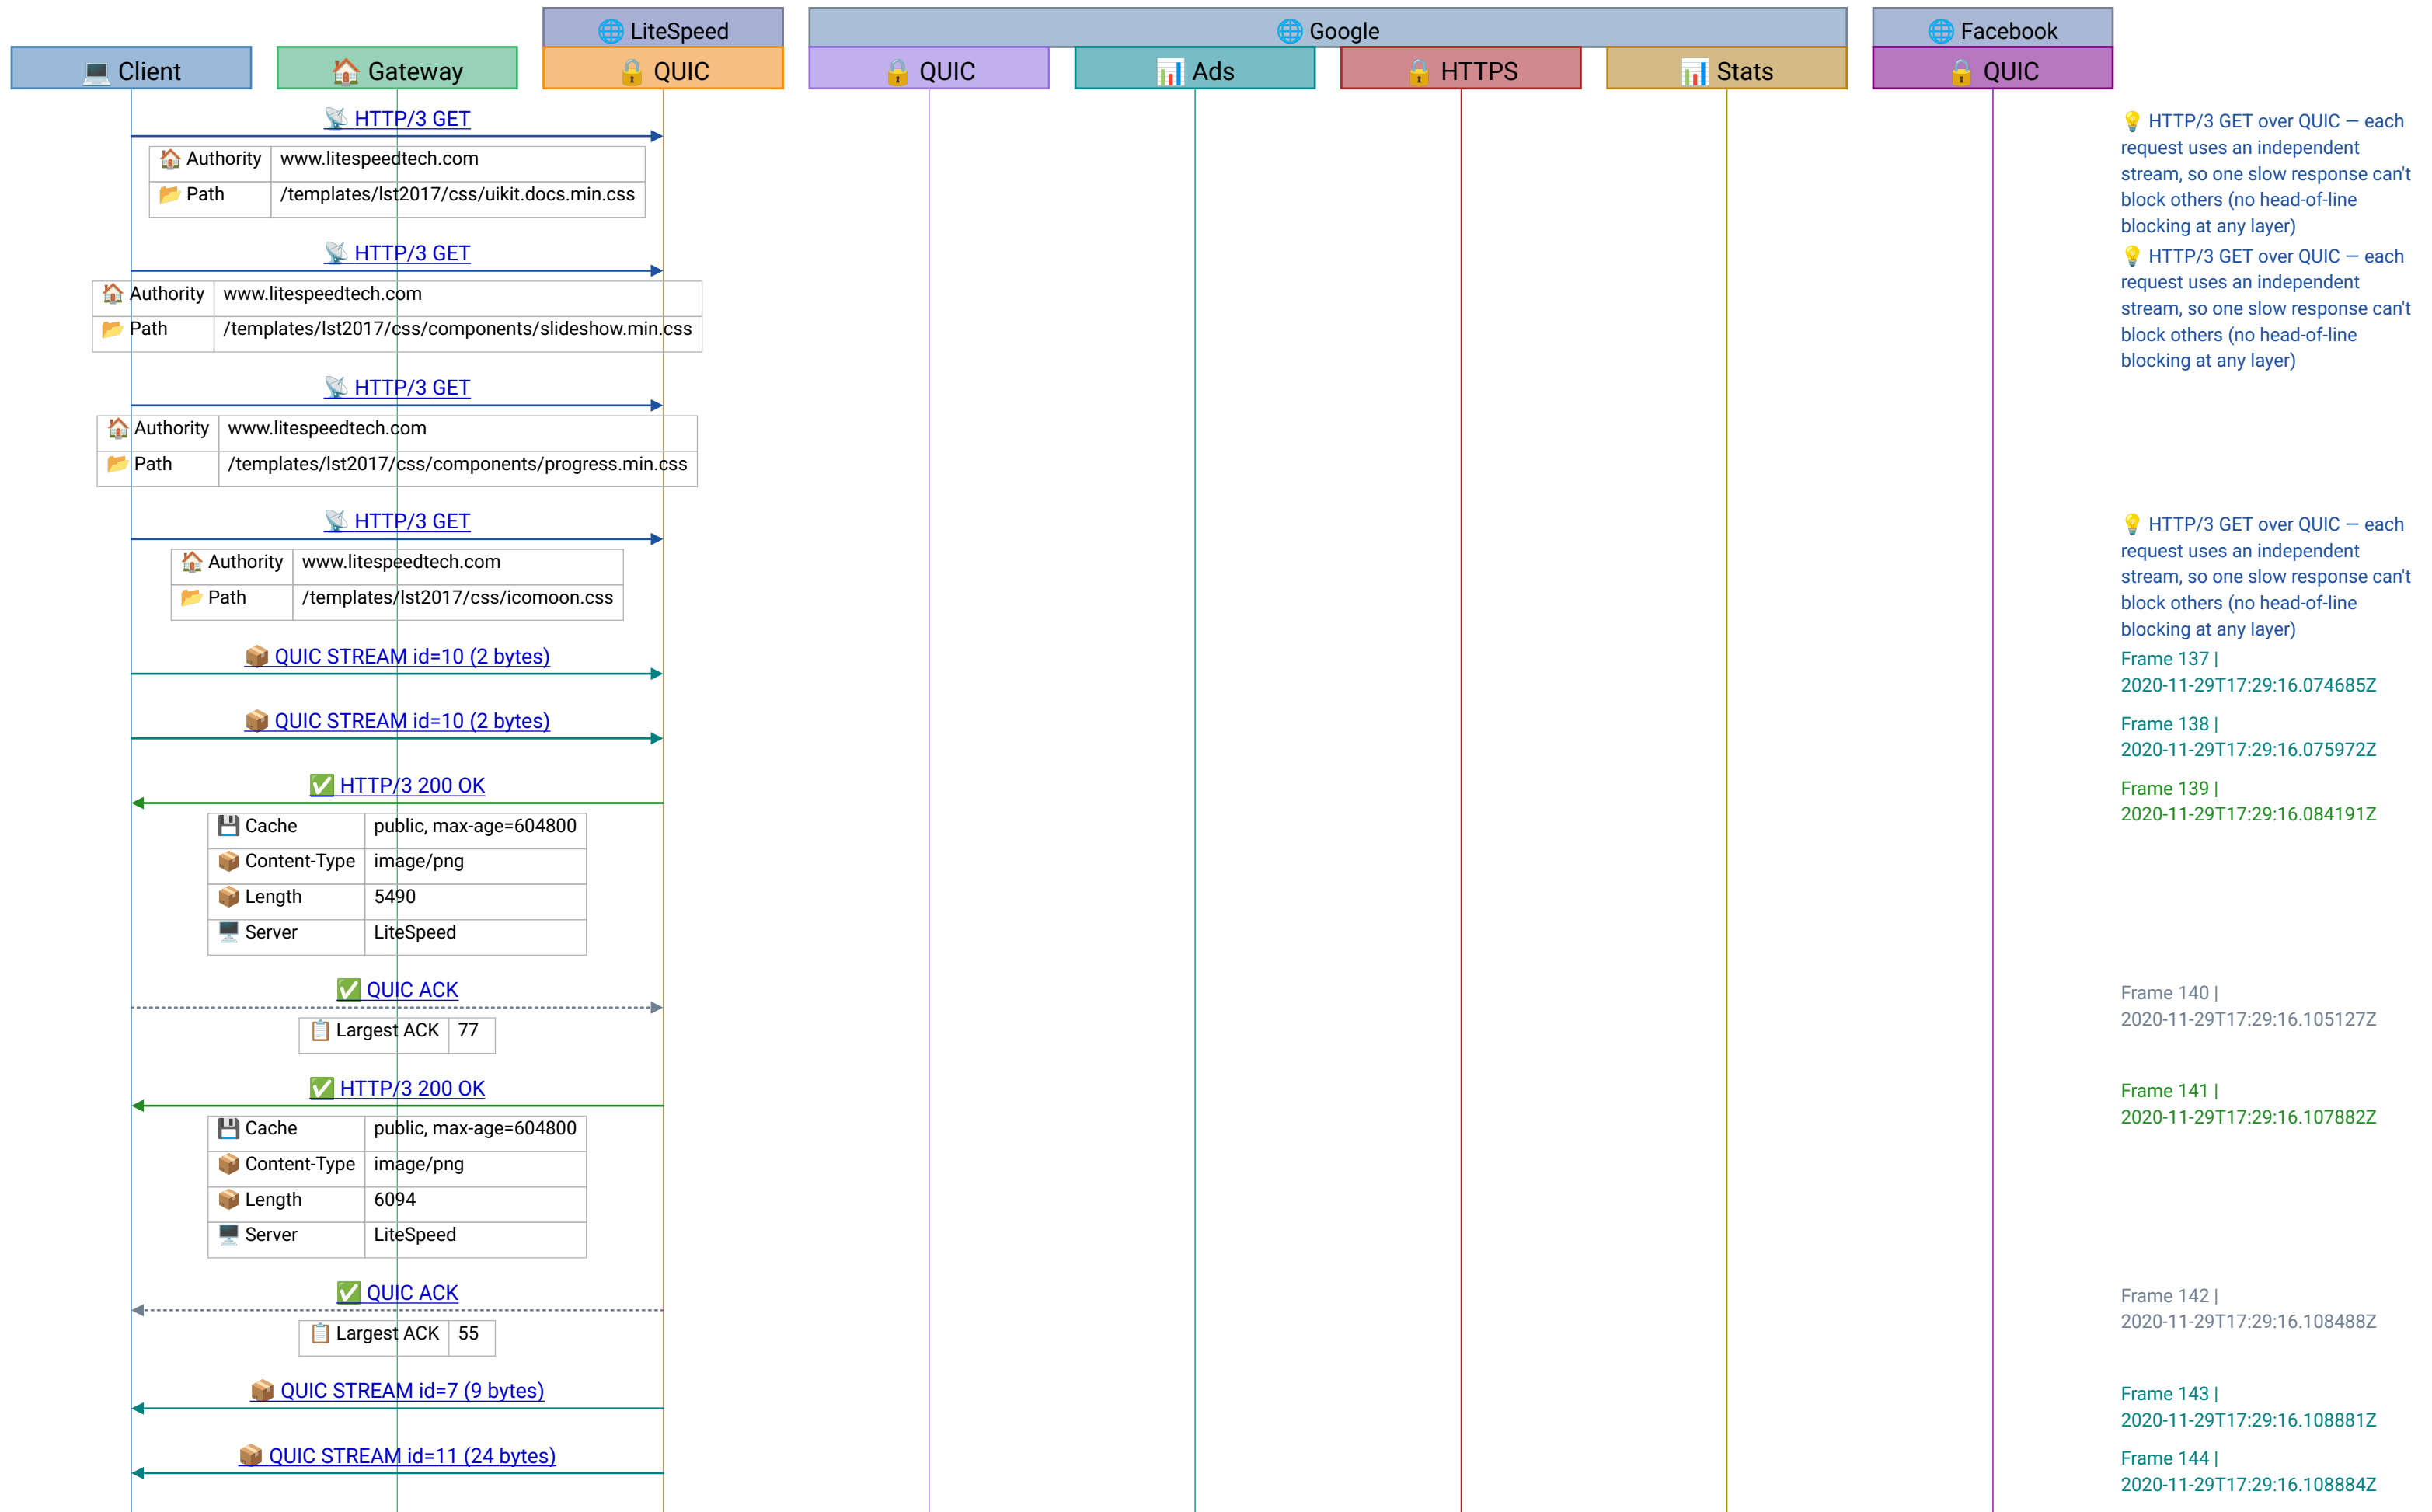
🌐 LiteSpeed
🌐 Google
🌐 Facebook

💻 Client
🏠 Gateway
🔒 QUIC
🔒 QUIC
📊 Ads
🔒 HTTPS
📊 Stats
🔒 QUIC

📡 HTTP/3 GET

| 🏠 Authority | www.litespeedtech.com |
|---|---|
| 📂 Path | /templates/lst2017/css/uikit.docs.min.css |

💡 HTTP/3 GET over QUIC — each request uses an independent stream, so one slow response can't block others (no head-of-line blocking at any layer)

📡 HTTP/3 GET

| 🏠 Authority | www.litespeedtech.com |
|---|---|
| 📂 Path | /templates/lst2017/css/components/slideshow.min.css |

💡 HTTP/3 GET over QUIC — each request uses an independent stream, so one slow response can't block others (no head-of-line blocking at any layer)

📡 HTTP/3 GET

| 🏠 Authority | www.litespeedtech.com |
|---|---|
| 📂 Path | /templates/lst2017/css/components/progress.min.css |

📡 HTTP/3 GET

| 🏠 Authority | www.litespeedtech.com |
|---|---|
| 📂 Path | /templates/lst2017/css/icomoon.css |

💡 HTTP/3 GET over QUIC — each request uses an independent stream, so one slow response can't block others (no head-of-line blocking at any layer)

📦 QUIC STREAM id=10 (2 bytes)

Frame 137 | 2020-11-29T17:29:16.074685Z

📦 QUIC STREAM id=10 (2 bytes)

Frame 138 | 2020-11-29T17:29:16.075972Z

✅ HTTP/3 200 OK

Frame 139 | 2020-11-29T17:29:16.084191Z

| 💾 Cache | public, max-age=604800 |
|---|---|
| 📦 Content-Type | image/png |
| 📦 Length | 5490 |
| 🖥️ Server | LiteSpeed |

✅ QUIC ACK

Frame 140 | 2020-11-29T17:29:16.105127Z

| 📋 Largest ACK | 77 |
|---|---|

✅ HTTP/3 200 OK

Frame 141 | 2020-11-29T17:29:16.107882Z

| 💾 Cache | public, max-age=604800 |
|---|---|
| 📦 Content-Type | image/png |
| 📦 Length | 6094 |
| 🖥️ Server | LiteSpeed |

✅ QUIC ACK

Frame 142 | 2020-11-29T17:29:16.108488Z

| 📋 Largest ACK | 55 |
|---|---|

📦 QUIC STREAM id=7 (9 bytes)

Frame 143 | 2020-11-29T17:29:16.108881Z

📦 QUIC STREAM id=11 (24 bytes)

Frame 144 | 2020-11-29T17:29:16.108884Z